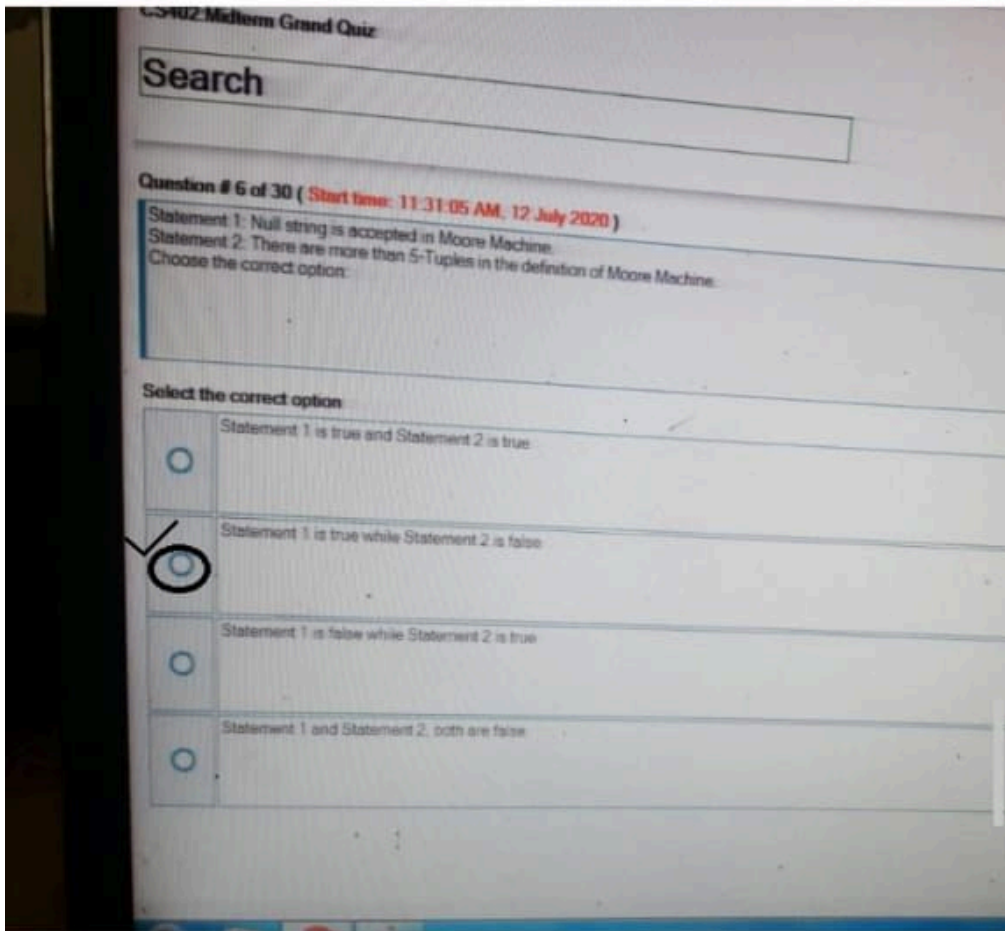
CS402 Midterm Grand Quiz

Search

Question # 6 of 30 ( Start time: 11:31:05 AM, 12 July 2020 )

Statement 1: Null string is accepted in Moore Machine.
Statement 2: There are more than 5-Tuples in the definition of Moore Machine.
Choose the correct option:

Select the correct option

Statement 1 is true and Statement 2 is true

Statement 1 is true while Statement 2 is false

Statement 1 is false while Statement 2 is true

Statement 1 and Statement 2, both are false